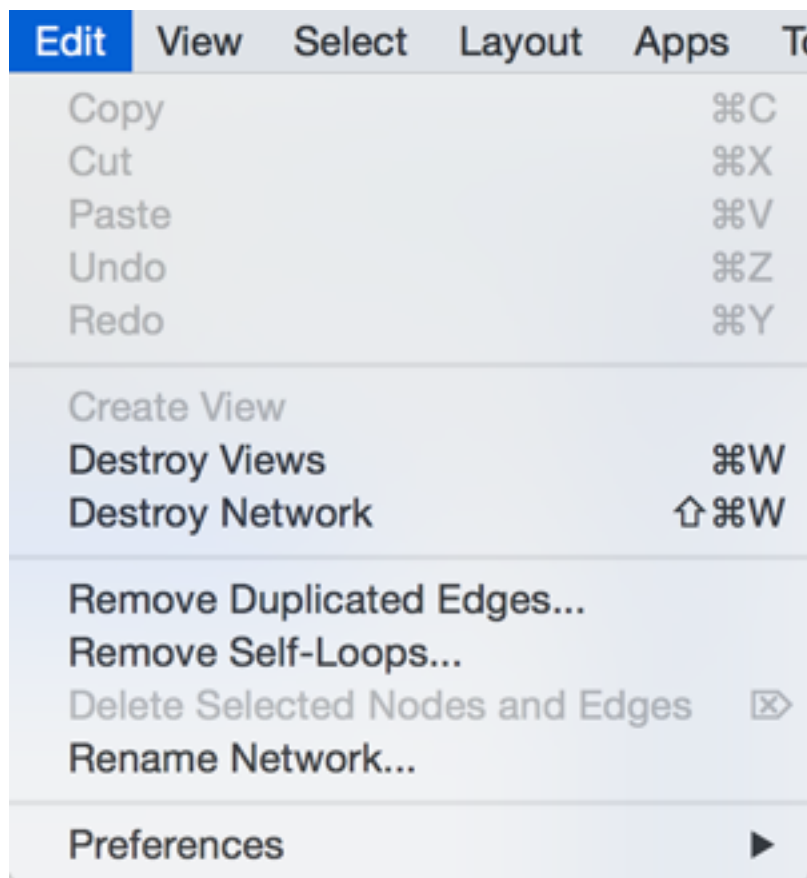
Edit View Select Layout Apps T

Copy ⌘C
Cut ⌘X
Paste ⌘V
Undo ⌘Z
Redo ⌘Y

Create View
Destroy Views ⌘W
Destroy Network ⇧⌘W

Remove Duplicated Edges...
Remove Self-Loops...
Delete Selected Nodes and Edges ⌦
Rename Network...

Preferences ▶